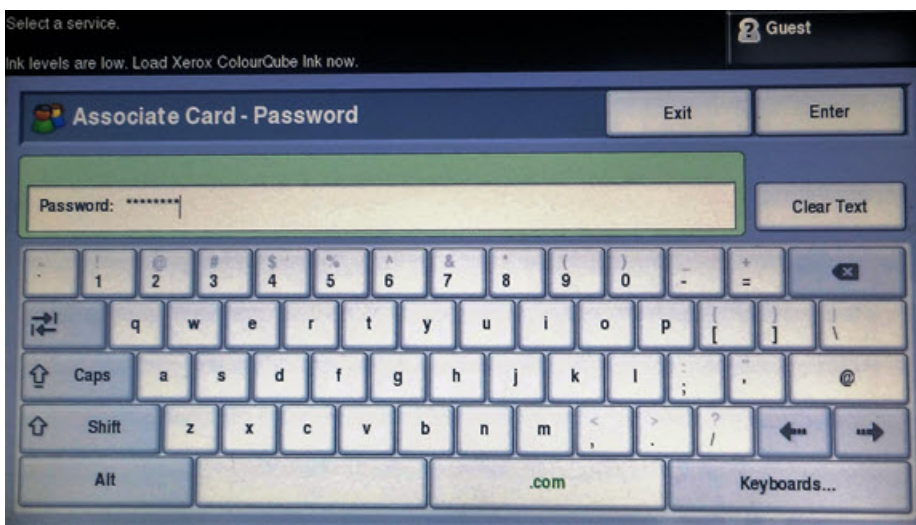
Select a service.

Ink levels are low. Load Xerox ColourQube Ink now.

Guest

Associate Card - Password

Exit

Enter

Password: ********

Clear Text

~ \` ! 1 @ 2 # 3 $ 4 % 5 ^ 6 & 7 * 8 ( 9 ) 0 _ - + =

q w e r t y u i o p { [ } ] | \

Caps a s d f g h j k l : ; " ' @

Shift z x c v b n m < , > . ? /

Alt .com Keyboards...